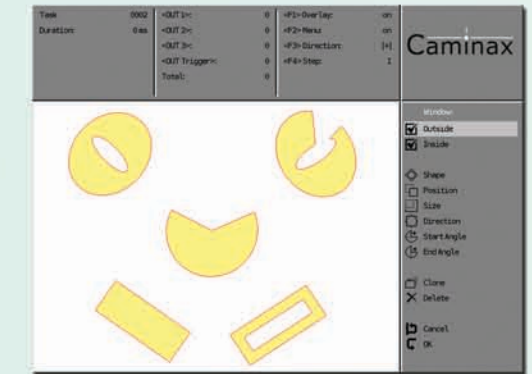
Task 0002
Duration: 0 ms

<OUT1>: 0
<OUT2>: 0
<OUT3>: 0
<OUT Trigger>: 0
Total: 0

<F1> Overlay: on
<F2> Menu: on
<F3> Direction: [+]
<F4> Step: 1

Caminax

Window
Outside
Inside
Shape
Position
Size
Direction
Start Angle
End Angle
Clone
Delete
Cancel
OK